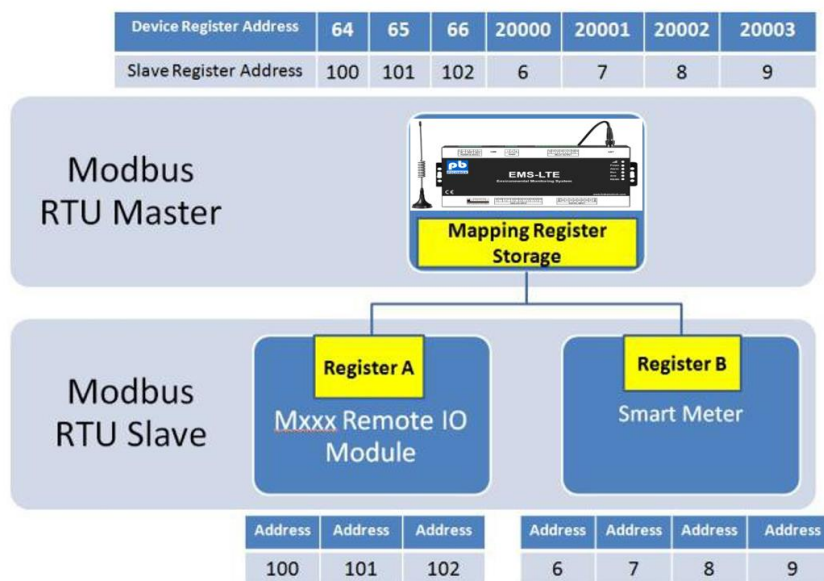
| Device Register Address | 64 | 65 | 66 | 20000 | 20001 | 20002 | 20003 |
|---|---|---|---|---|---|---|---|
| Slave Register Address | 100 | 101 | 102 | 6 | 7 | 8 | 9 |

Modbus RTU Master

EMS-LTE
Environmental Monitoring System

Mapping Register Storage

Modbus RTU Slave

Register A
Mxxx Remote IO Module

Register B
Smart Meter

| Address | Address | Address |
|---|---|---|
| 100 | 101 | 102 |

| Address | Address | Address | Address |
|---|---|---|---|
| 6 | 7 | 8 | 9 |